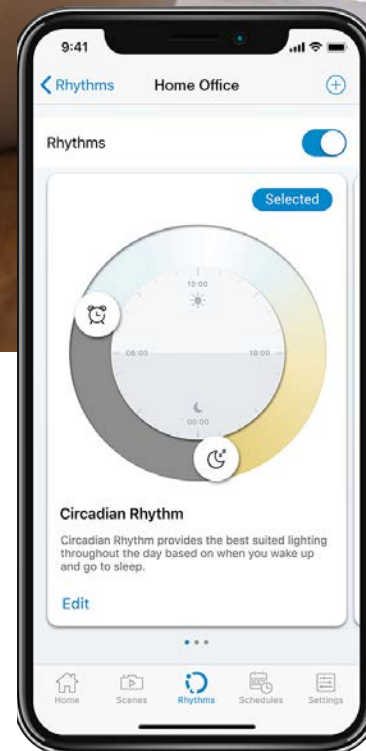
9:41

Rhythms Home Office

Rhythms

Selected

12:00

06:00

18:00

00:00

Circadian Rhythm

Circadian Rhythm provides the best suited lighting throughout the day based on when you wake up and go to sleep.

Edit

Home Scenes Rhythms Schedules Settings